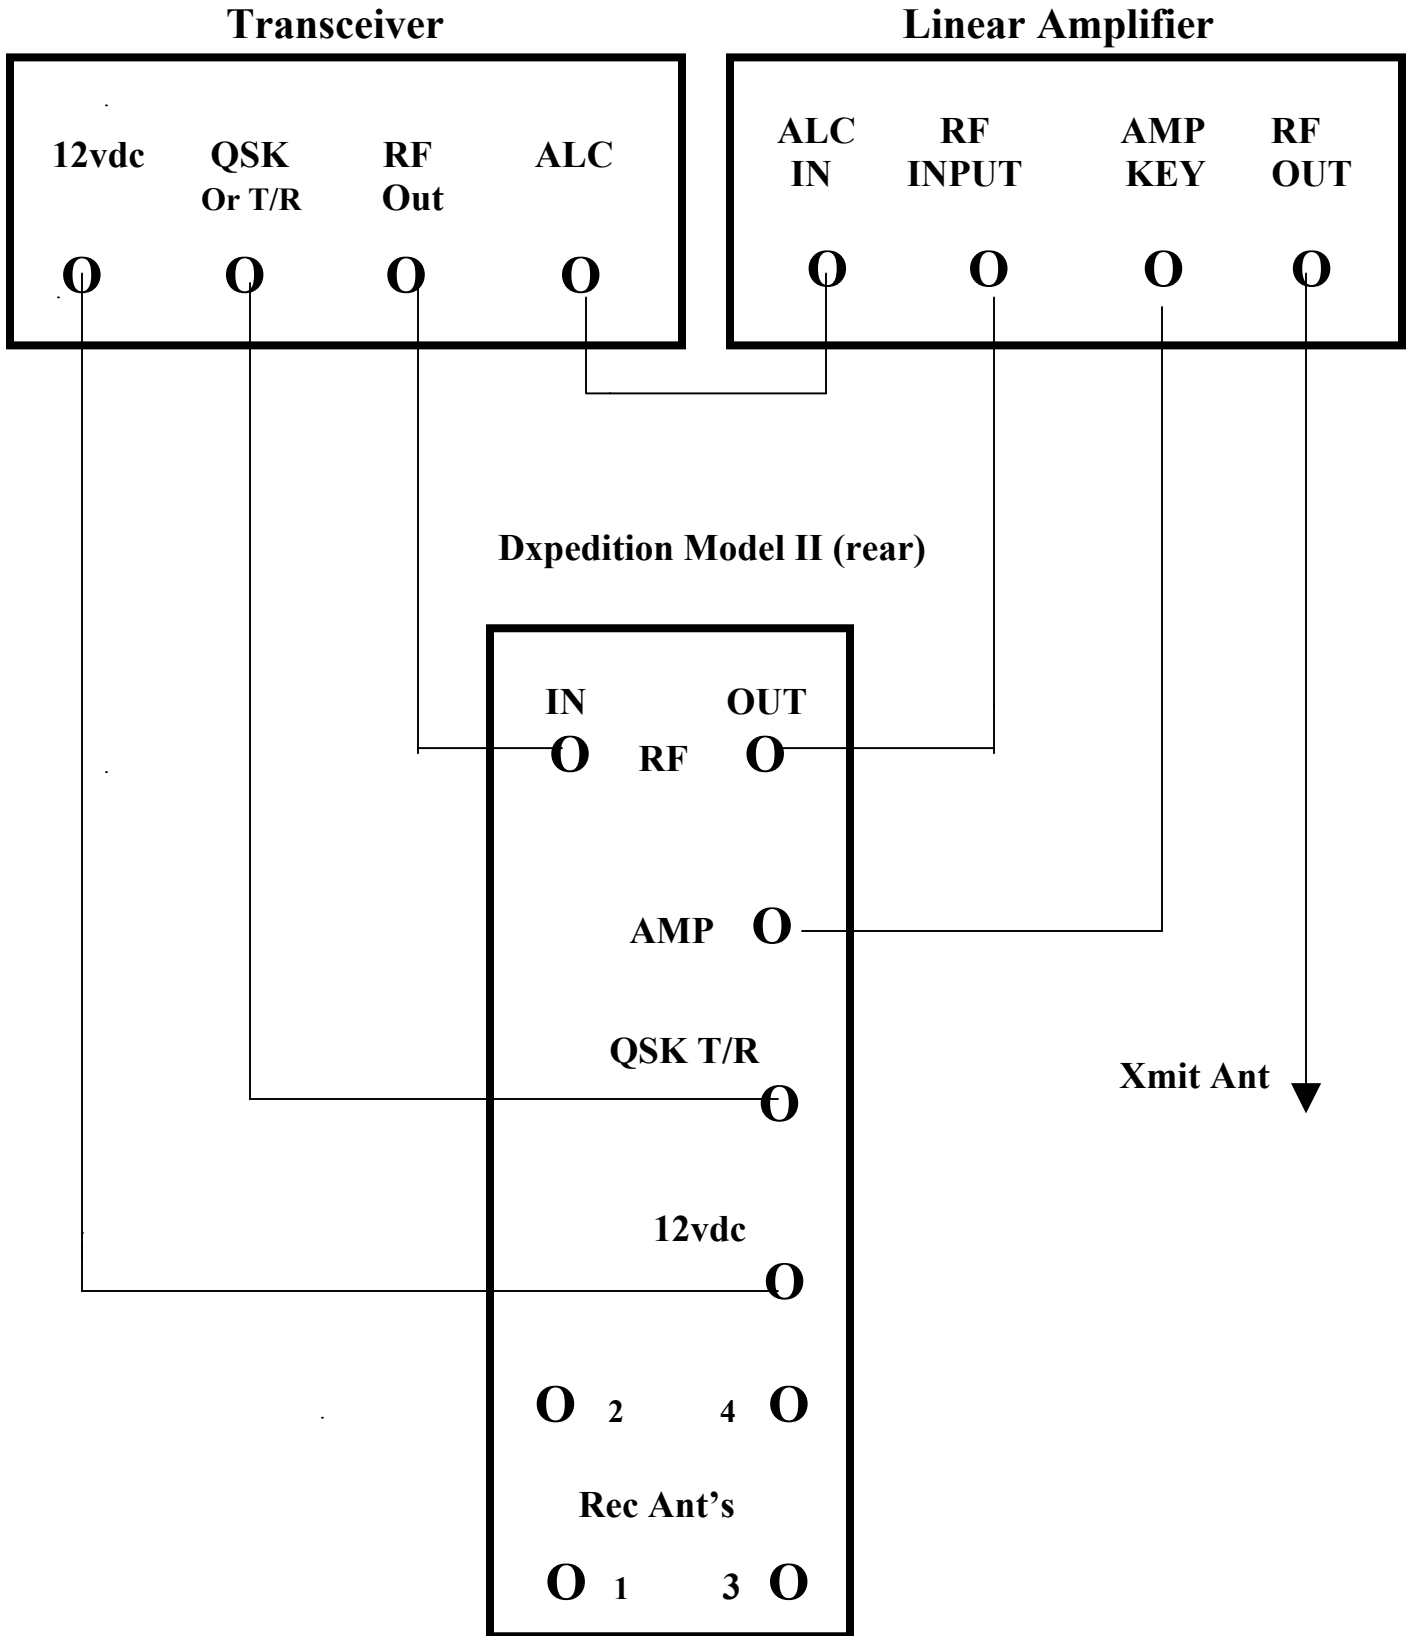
Transceiver

12vdc QSK Or T/R RF Out ALC

O O O O

Linear Amplifier

ALC IN RF INPUT AMP KEY RF OUT

O O O O

Dxpedition Model II (rear)

IN OUT

O RF O

AMP O

QSK T/R

O

12vdc

O

O 2 4 O

Rec Ant's

O 1 3 O

Xmit Ant